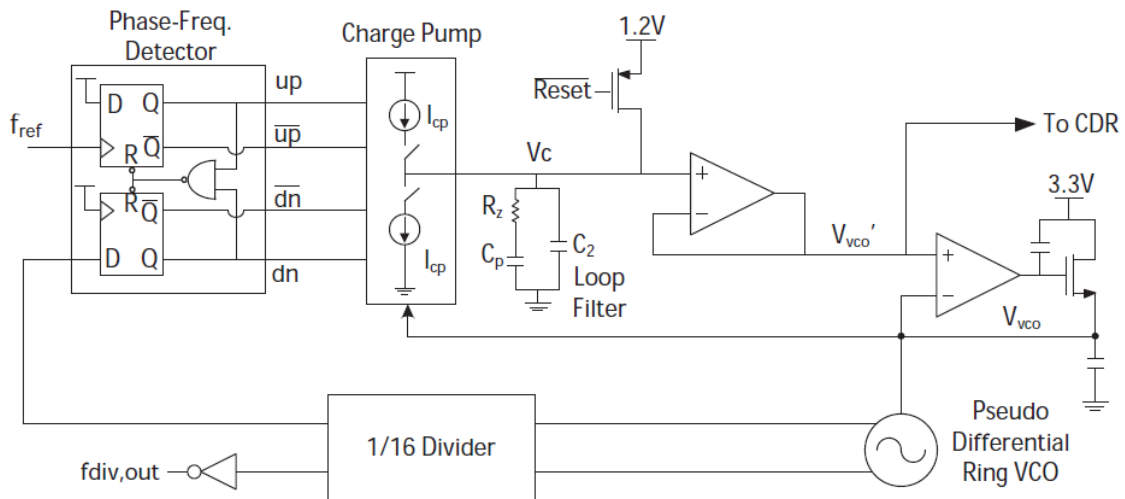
Phase-Freq. Detector

Charge Pump

1.2V

$\overline{Reset}$

To CDR

$f_{ref}$

D Q

$\overline{Q}$

R

R

$\overline{Q}$

D Q

up

$\overline{up}$

$\overline{dn}$

dn

$I_{cp}$

$I_{cp}$

Vc

$R_z$

$C_p$

$C_2$

Loop Filter

+

−

$V_{vco}'$

3.3V

+

−

$V_{vco}$

1/16 Divider

Pseudo Differential Ring VCO

fdiv,out